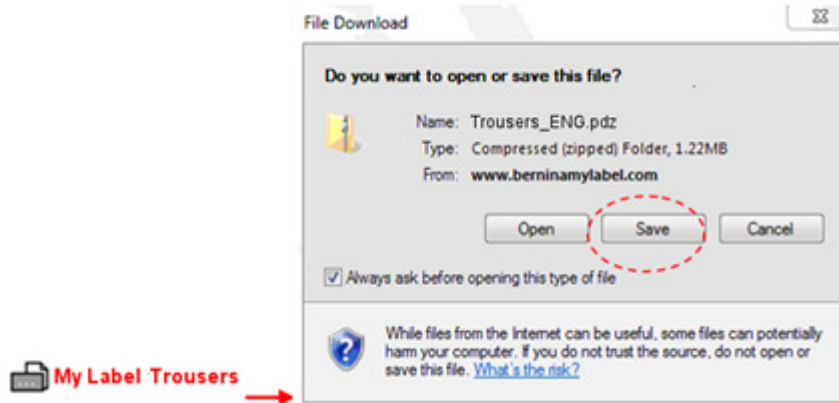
File Download

Do you want to open or save this file?

Name: Trousers_ENG.pdz
Type: Compressed (zipped) Folder, 1.22MB
From: www.berninamylabel.com

Open Save Cancel

Always ask before opening this type of file

While files from the Internet can be useful, some files can potentially harm your computer. If you do not trust the source, do not open or save this file. What's the risk?

My Label Trousers